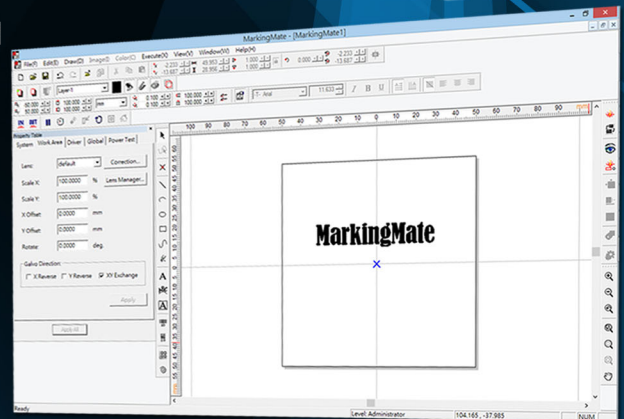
MarkingMate - [MarkingMate1]

File(F) Edit(E) Draw(D) Image(I) Color(C) Execute(X) View(V) Window(W) Help(H)

-2.233 49.953 1.000 -2.233
-13.687 28.956 1.000 -13.687

Layer 1

mm

50.000 0.000 100.000 11.633
50.000 0.000 100.000

Arial

B I U

Property Table

System Work Area Driver Global Power Test

Lens: default Correction...

Scale X: 100.0000 % Lens Manager...

Scale Y: 100.0000 %

X Offset: 0.0000 mm

Y Offset: 0.0000 mm

Rotate: 0.0000 deg.

Galvo Direction

X Reverse Y Reverse XY Exchange

Apply

Apply All

100 90 80 70 60 50 40 30 20 10 0 10 20 30 40 50 60 70 80 90 100

MarkingMate

Ready

Level: Administrator

104.165 , -37.985

NUM